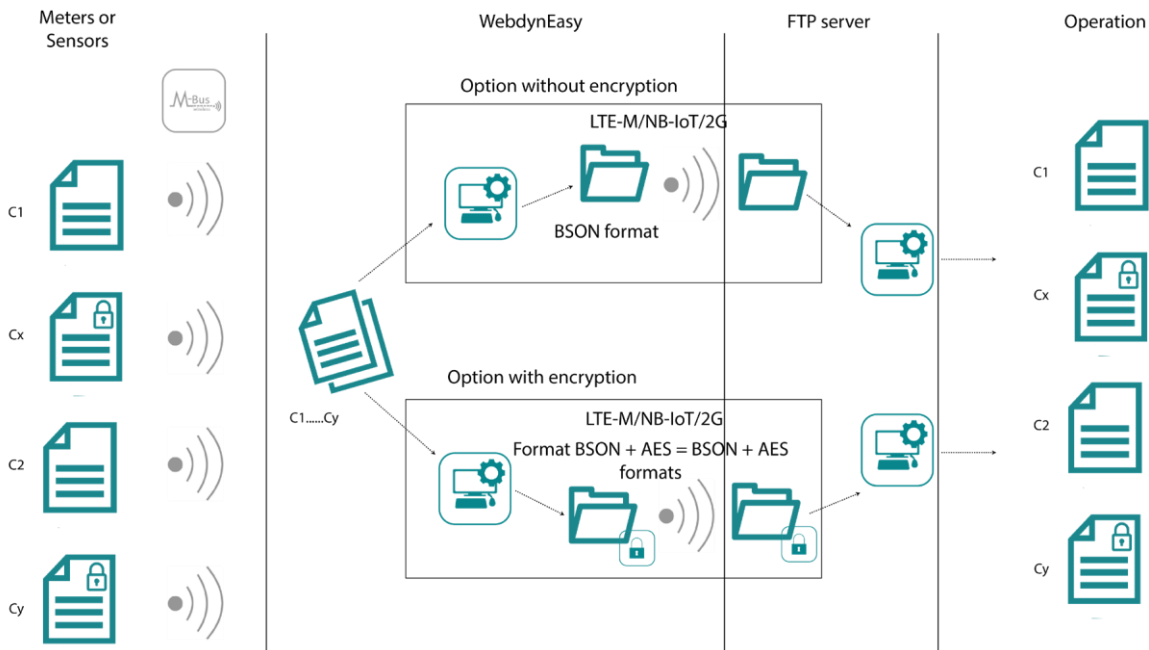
Meters or Sensors

M-Bus

C1

Cx

C2

Cy

WebdynEasy

FTP server

Operation

Option without encryption

LTE-M/NB-IoT/2G

BSON format

C1......Cy

Option with encryption

LTE-M/NB-IoT/2G

Format BSON + AES = BSON + AES formats

C1

Cx

C2

Cy